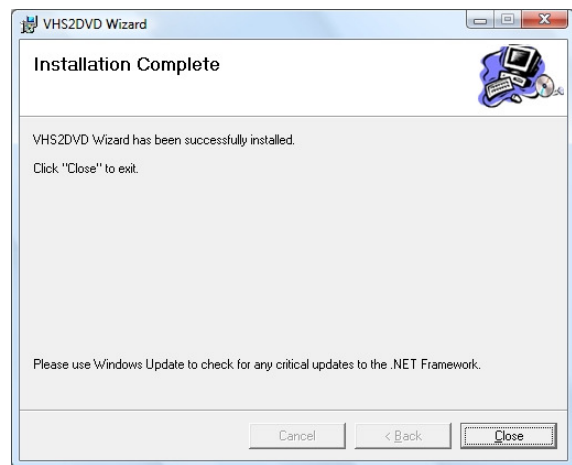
VHS2DVD Wizard

Installation Complete

VHS2DVD Wizard has been successfully installed.

Click "Close" to exit.

Please use Windows Update to check for any critical updates to the .NET Framework.

Cancel

< Back

Close